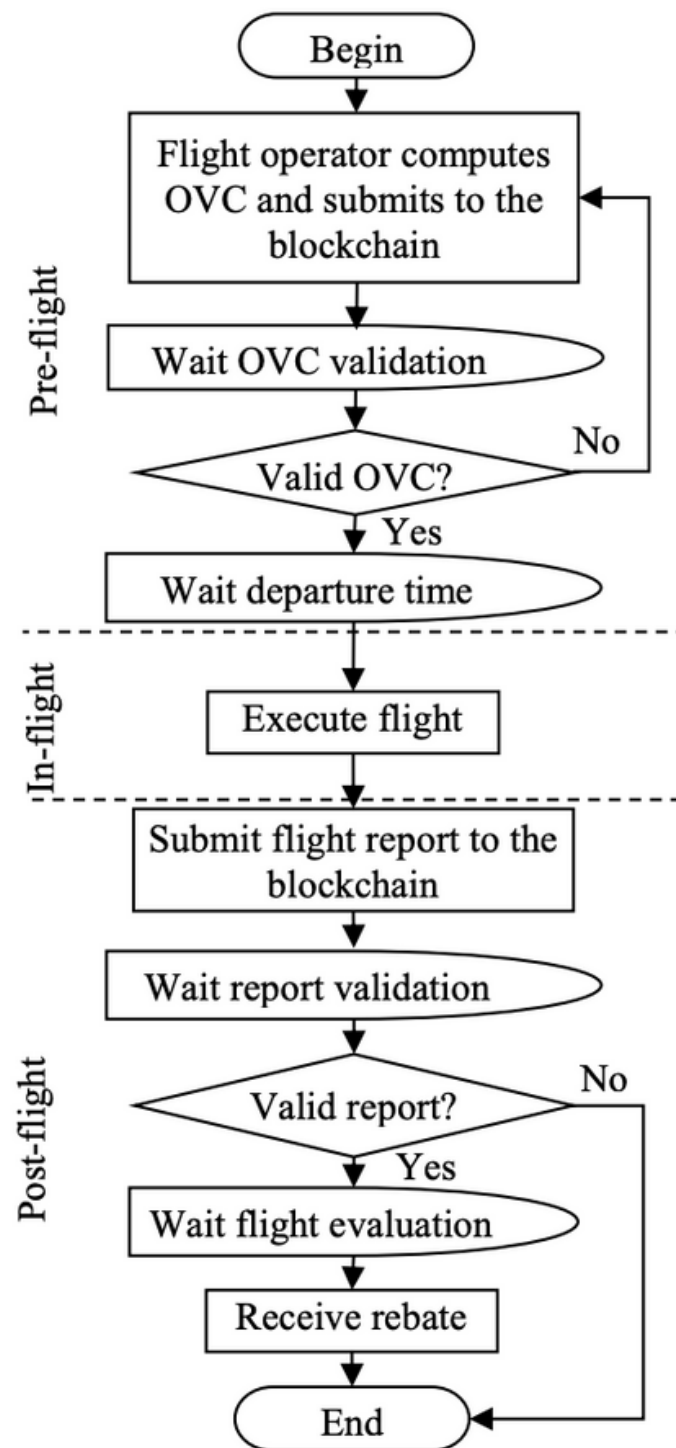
Pre-flight

Begin

Flight operator computes OVC and submits to the blockchain

Wait OVC validation

Valid OVC?

No

Yes

Wait departure time

In-flight

Execute flight

Post-flight

Submit flight report to the blockchain

Wait report validation

Valid report?

No

Yes

Wait flight evaluation

Receive rebate

End